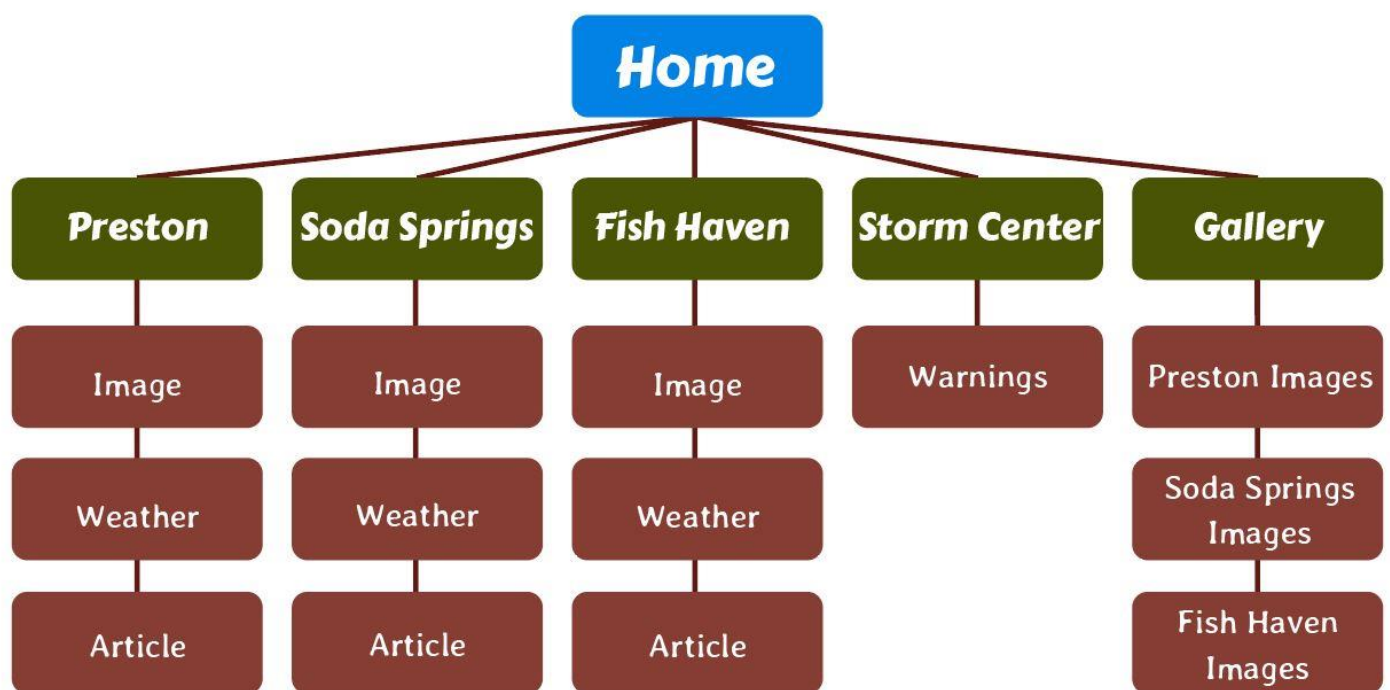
Home

Preston

Image

Weather

Article

Soda Springs

Image

Weather

Article

Fish Haven

Image

Weather

Article

Storm Center

Warnings

Gallery

Preston Images

Soda Springs Images

Fish Haven Images